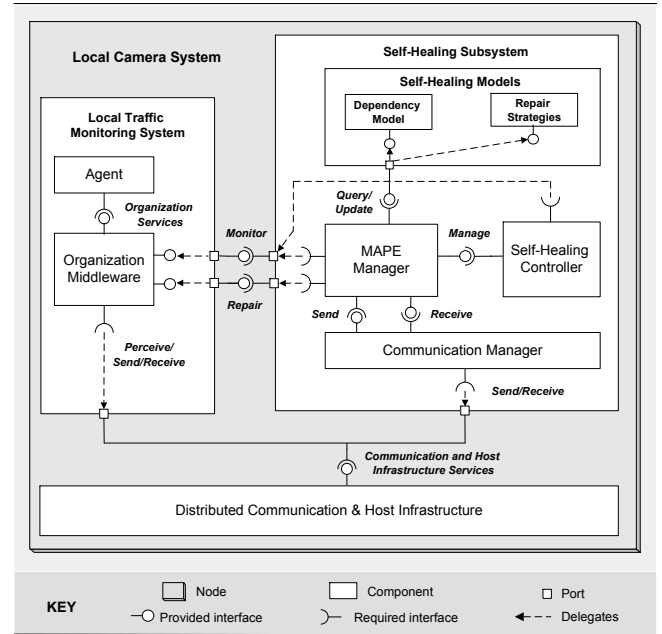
Local Camera System

Self-Healing Subsystem

Self-Healing Models

Dependency Model

Repair Strategies

Local Traffic Monitoring System

Agent

Organization Services

Query/ Update

Monitor

Manage

Organization Middleware

MAPE Manager

Self-Healing Controller

Repair

Send

Receive

Perceive/ Send/Receive

Communication Manager

Send/Receive

Communication and Host Infrastructure Services

Distributed Communication & Host Infrastructure

KEY

Node

Component

Port

Provided interface

Required interface

Delegates